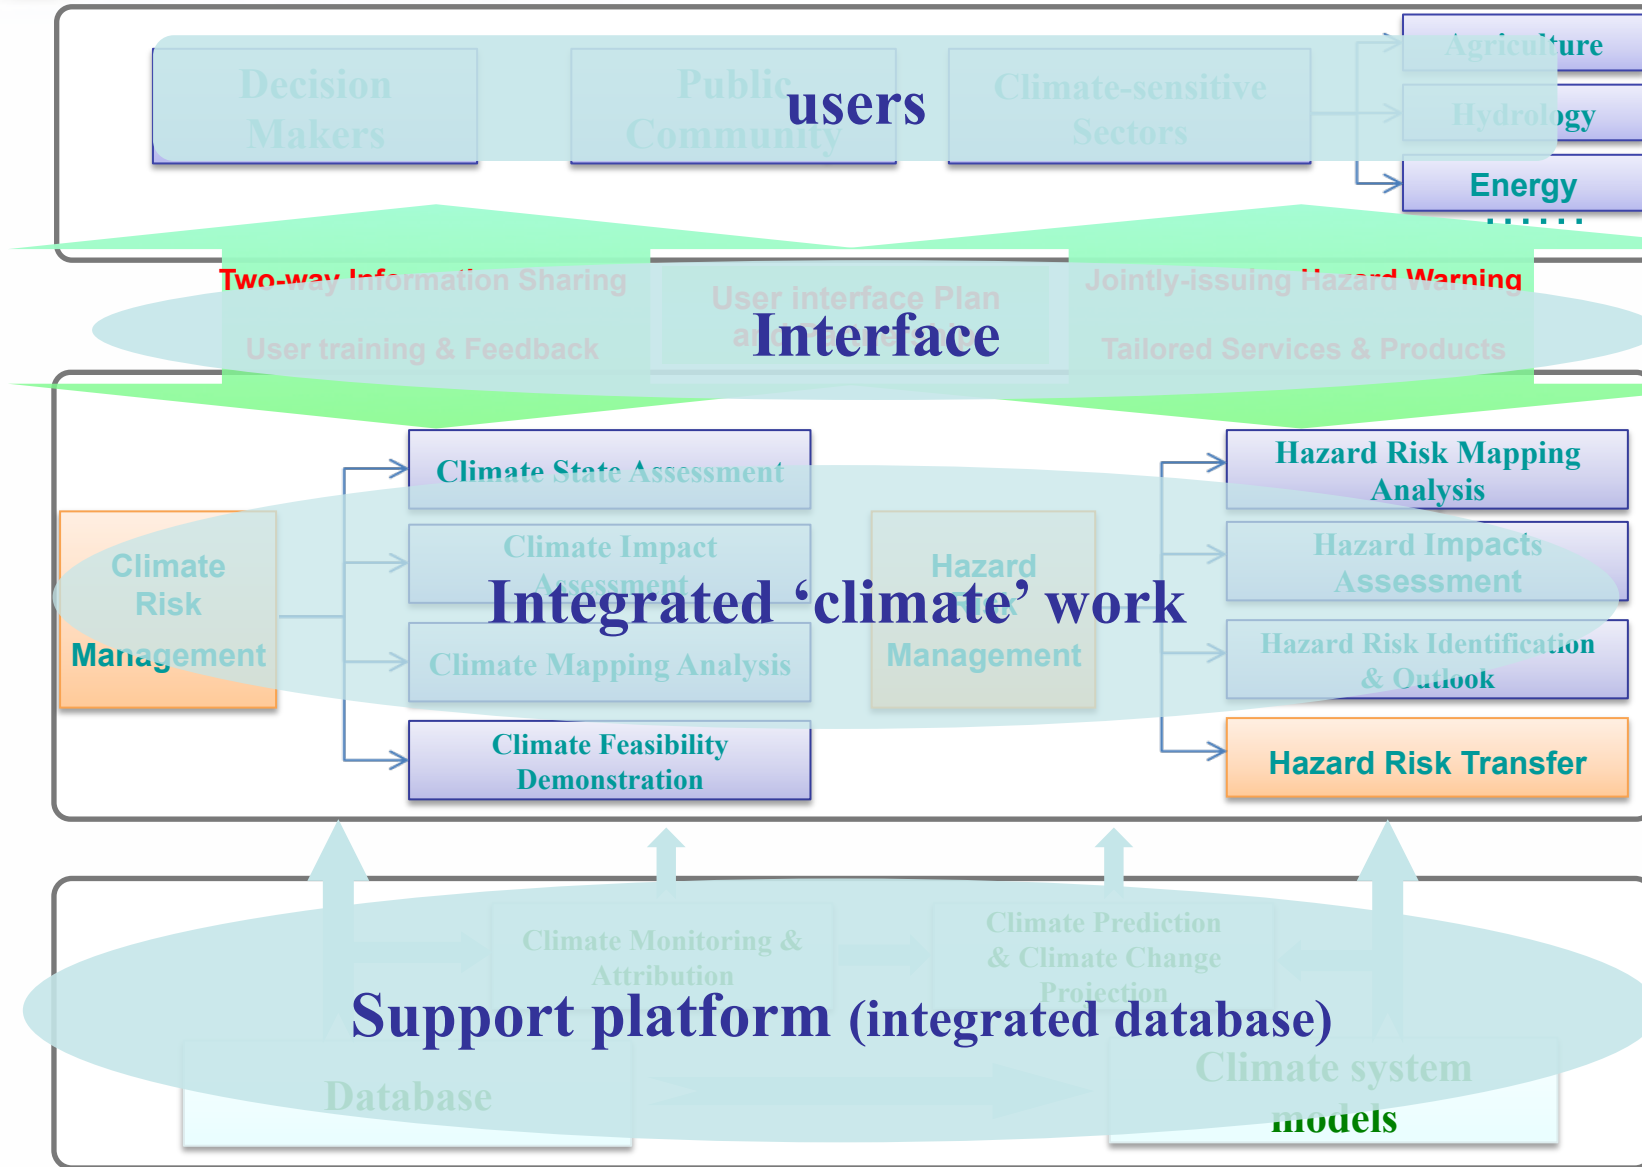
Decision Makers

Public Community

users

Climate-sensitive Sectors

Agriculture

Hydrology

Energy

……

Two-way Information Sharing

User training & Feedback

User interface Plan
and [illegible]

Interface

Jointly-issuing Hazard Warning

Tailored Services & Products

Climate Risk Management

Climate State Assessment

Climate Impact Assessment

Climate Mapping Analysis

Climate Feasibility Demonstration

Integrated ‘climate’ work

Hazard Risk Management

Hazard Risk Mapping Analysis

Hazard Impacts Assessment

Hazard Risk Identification & Outlook

Hazard Risk Transfer

Climate Monitoring & Attribution

Climate Prediction & Climate Change Projection

Support platform (integrated database)

Database

Climate system models